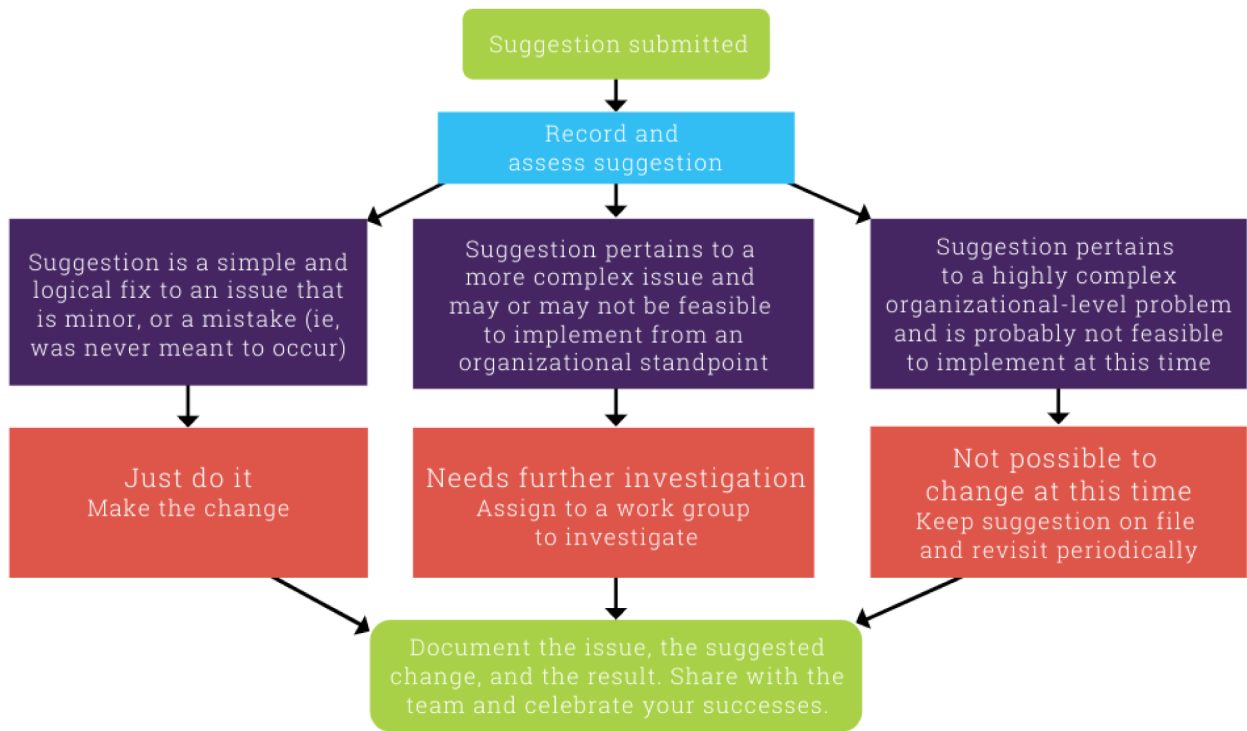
Suggestion submitted

Record and assess suggestion

Suggestion is a simple and logical fix to an issue that is minor, or a mistake (ie, was never meant to occur)

Suggestion pertains to a more complex issue and may or may not be feasible to implement from an organizational standpoint

Suggestion pertains to a highly complex organizational-level problem and is probably not feasible to implement at this time

Just do it
Make the change

Needs further investigation
Assign to a work group to investigate

Not possible to change at this time
Keep suggestion on file and revisit periodically

Document the issue, the suggested change, and the result. Share with the team and celebrate your successes.